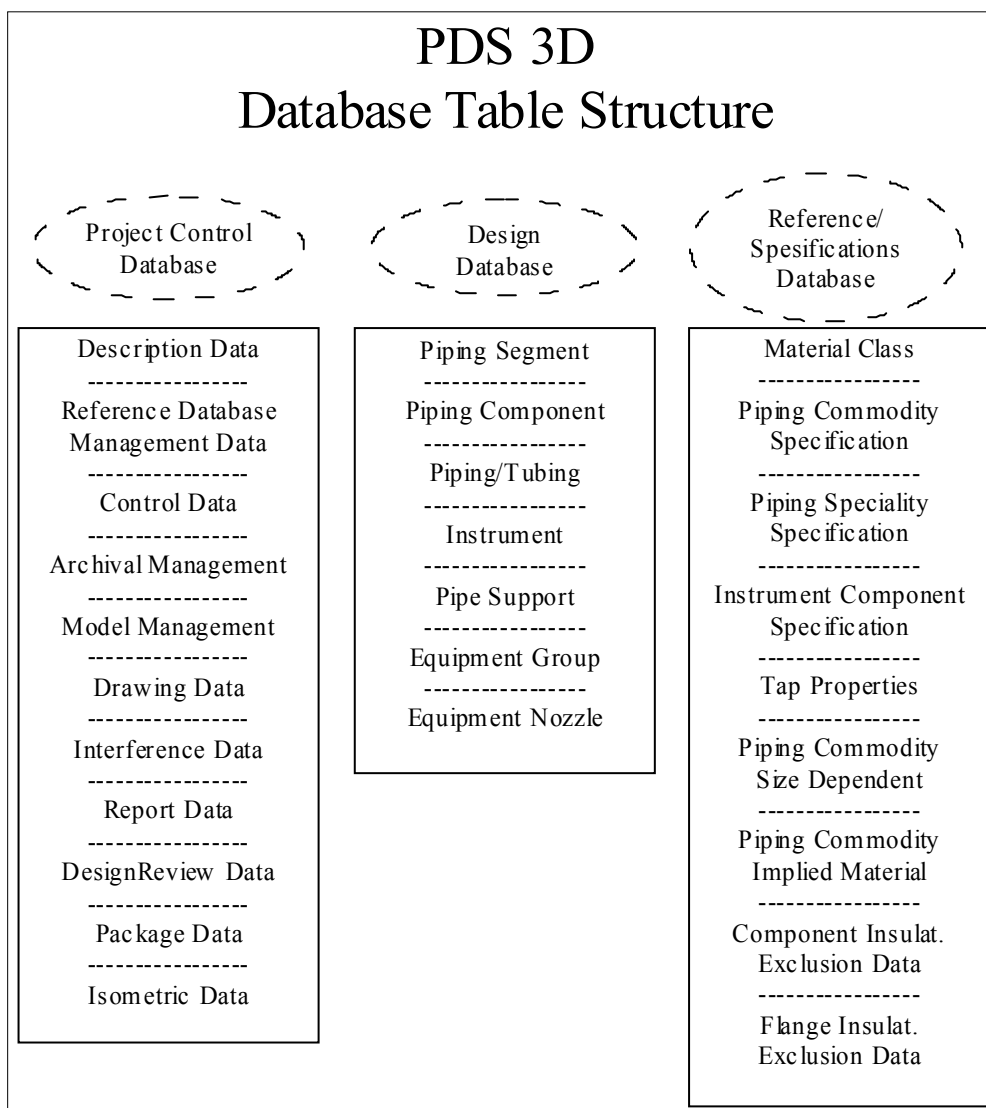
PDS 3D
Database Table Structure

Project Control Database

Description Data
-----------------
Reference Database Management Data
-----------------
Control Data
-----------------
Archival Management
-----------------
Model Management
-----------------
Drawing Data
-----------------
Interference Data
-----------------
Report Data
-----------------
DesignReview Data
-----------------
Package Data
-----------------
Isometric Data

Design Database

Piping Segment
-----------------
Piping Component
-----------------
Piping/Tubing
-----------------
Instrument
-----------------
Pipe Support
-----------------
Equipment Group
-----------------
Equipment Nozzle

Reference/ Spesifications Database

Material Class
-----------------
Piping Commodity Specification
-----------------
Piping Speciality Specification
-----------------
Instrument Component Specification
-----------------
Tap Properties
-----------------
Piping Commodity Size Dependent
-----------------
Piping Commodity Implied Material
-----------------
Component Insulat. Exclusion Data
-----------------
Flange Insulat. Exclusion Data